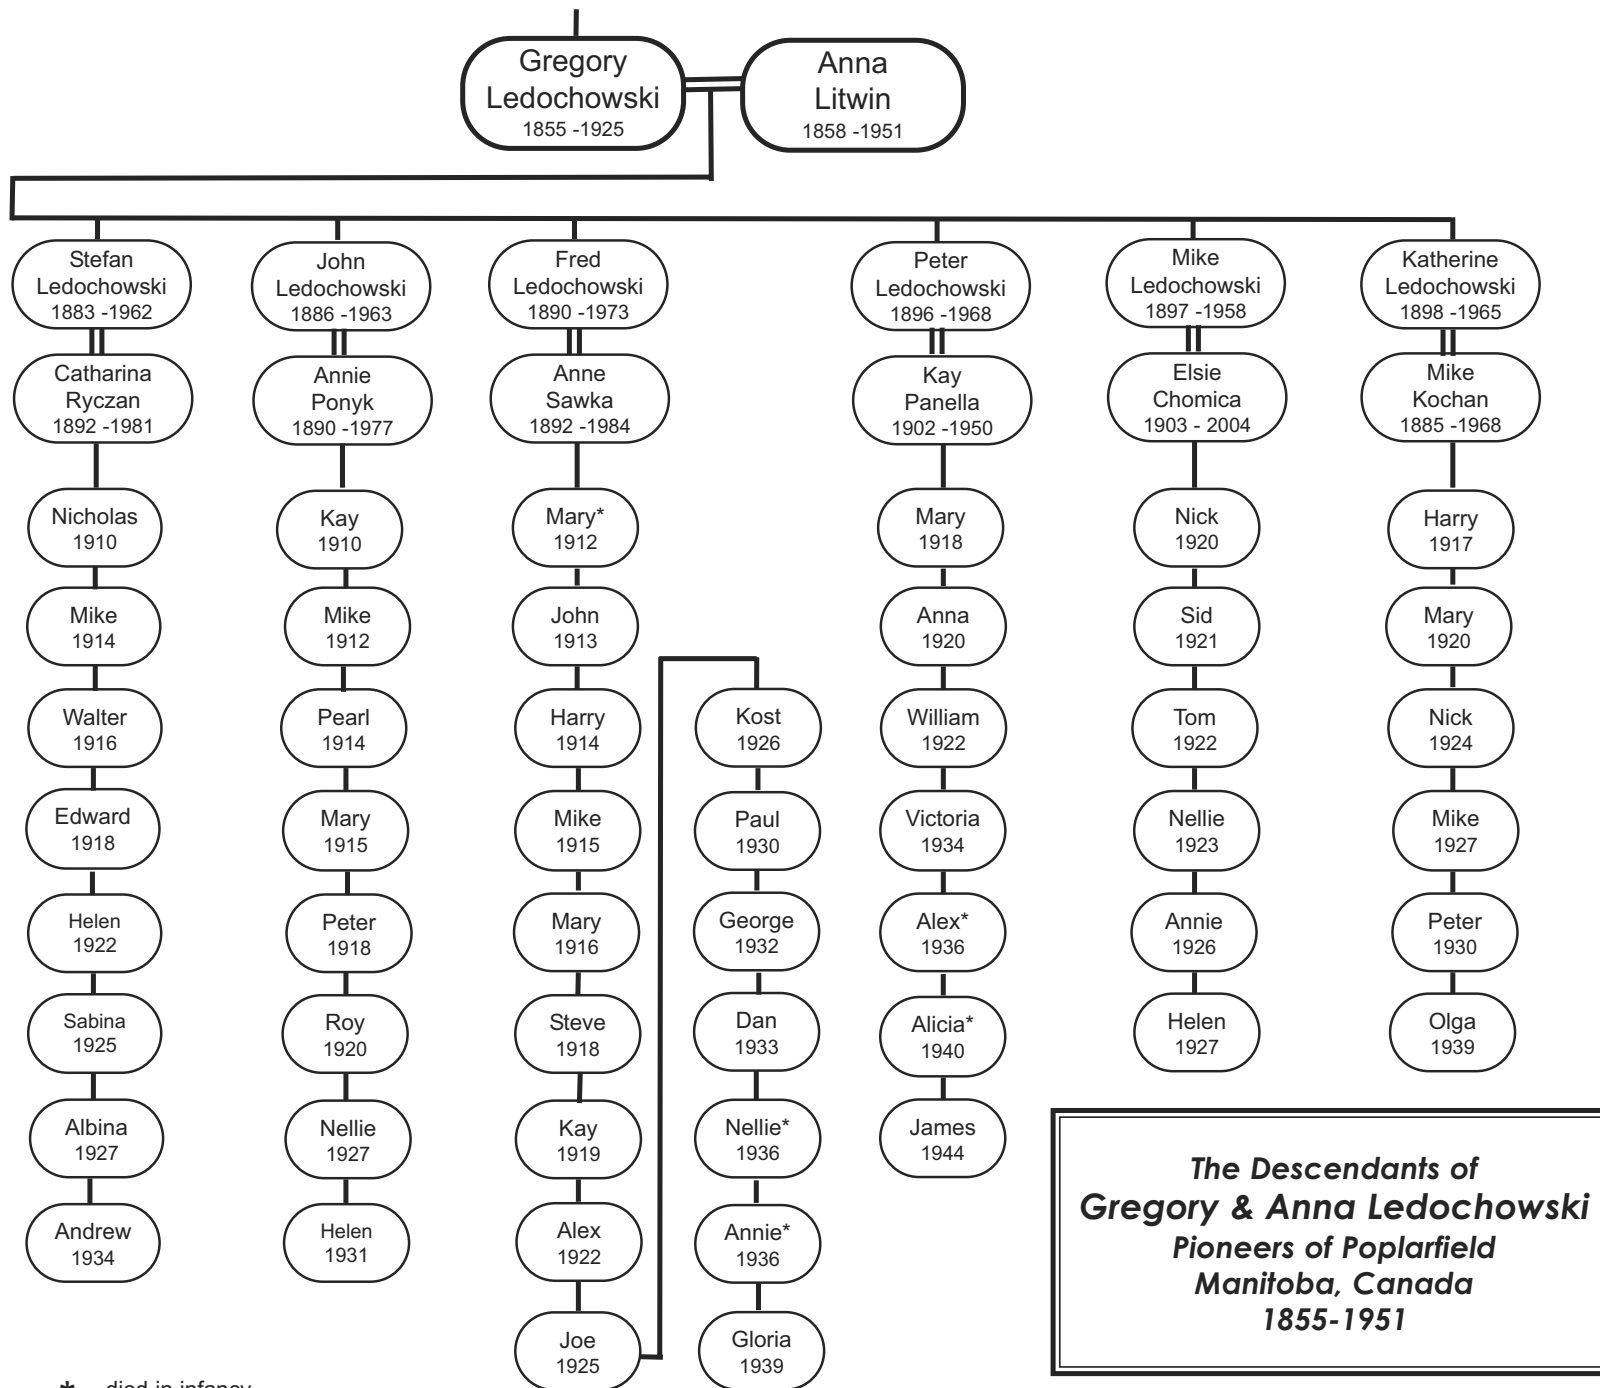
Gregory Ledochowski
1855 -1925

Anna Litwin
1858 -1951

Stefan Ledochowski
1883 -1962

Catharina Ryczan
1892 -1981

Nicholas
1910

Mike
1914

Walter
1916

Edward
1918

Helen
1922

Sabina
1925

Albina
1927

Andrew
1934

John Ledochowski
1886 -1963

Annie Ponyk
1890 -1977

Kay
1910

Mike
1912

Pearl
1914

Mary
1915

Peter
1918

Roy
1920

Nellie
1927

Helen
1931

Fred Ledochowski
1890 -1973

Anne Sawka
1892 -1984

Mary*
1912

John
1913

Harry
1914

Mike
1915

Mary
1916

Steve
1918

Kay
1919

Alex
1922

Joe
1925

Kost
1926

Paul
1930

George
1932

Dan
1933

Nellie*
1936

Annie*
1936

Gloria
1939

Peter Ledochowski
1896 -1968

Kay Panella
1902 -1950

Mary
1918

Anna
1920

William
1922

Victoria
1934

Alex*
1936

Alicia*
1940

James
1944

Mike Ledochowski
1897 -1958

Elsie Chomica
1903 - 2004

Nick
1920

Sid
1921

Tom
1922

Nellie
1923

Annie
1926

Helen
1927

Katherine Ledochowski
1898 -1965

Mike Kochan
1885 -1968

Harry
1917

Mary
1920

Nick
1924

Mike
1927

Peter
1930

Olga
1939

The Descendants of
Gregory & Anna Ledochowski
Pioneers of Poplarfield
Manitoba, Canada
1855-1951

* died in infancy